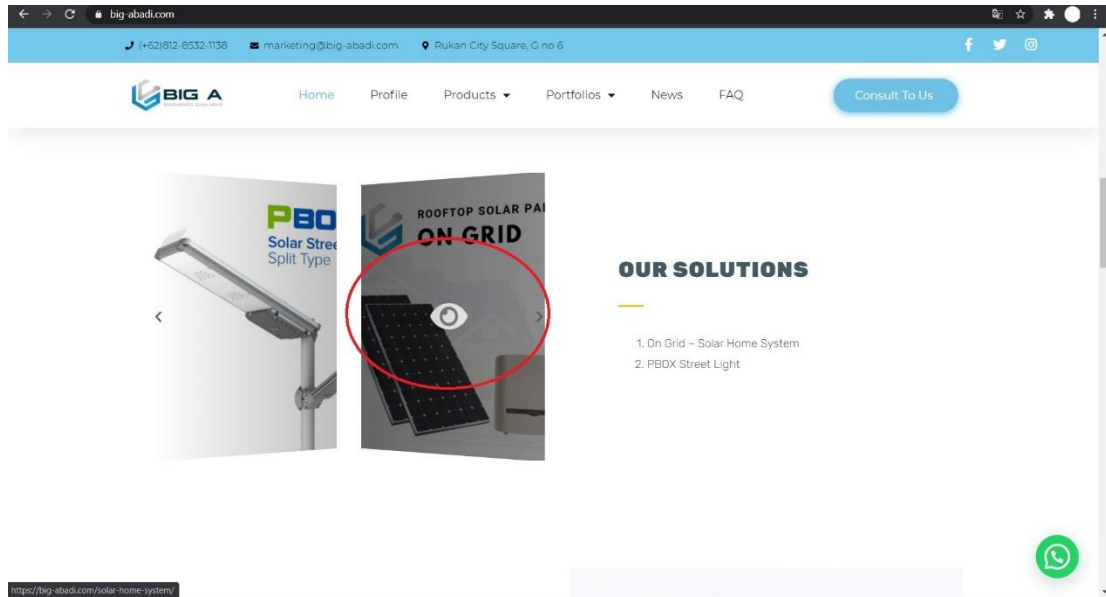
big-abadi.com

(+62)812-8532-1138 marketing@big-abadi.com Rukan City Square, G no 6

BIG A

Home Profile Products Portfolios News FAQ Consult To Us

PBO
Solar Stree
Split Type

ROOFTOP SOLAR PA
ON GRID

OUR SOLUTIONS

1. On Grid – Solar Home System
2. PBOX Street Light

https://big-abadi.com/solar-home-system/